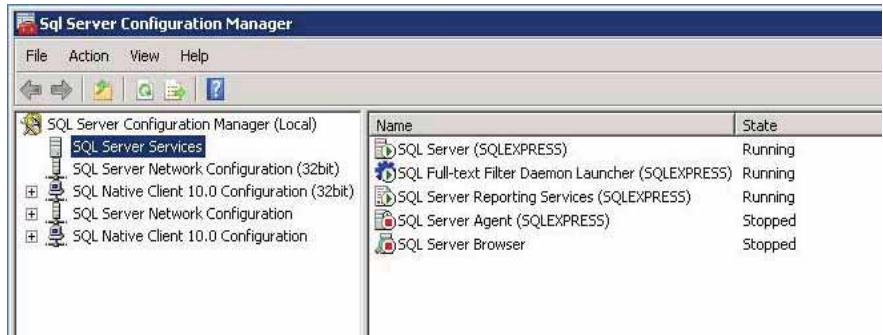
Sql Server Configuration Manager

File Action View Help

SQL Server Configuration Manager (Local)
SQL Server Services
SQL Server Network Configuration (32bit)
SQL Native Client 10.0 Configuration (32bit)
SQL Server Network Configuration
SQL Native Client 10.0 Configuration

| Name | State |
|---|---|
| SQL Server (SQLEXPRESS) | Running |
| SQL Full-text Filter Daemon Launcher (SQLEXPRESS) | Running |
| SQL Server Reporting Services (SQLEXPRESS) | Running |
| SQL Server Agent (SQLEXPRESS) | Stopped |
| SQL Server Browser | Stopped |